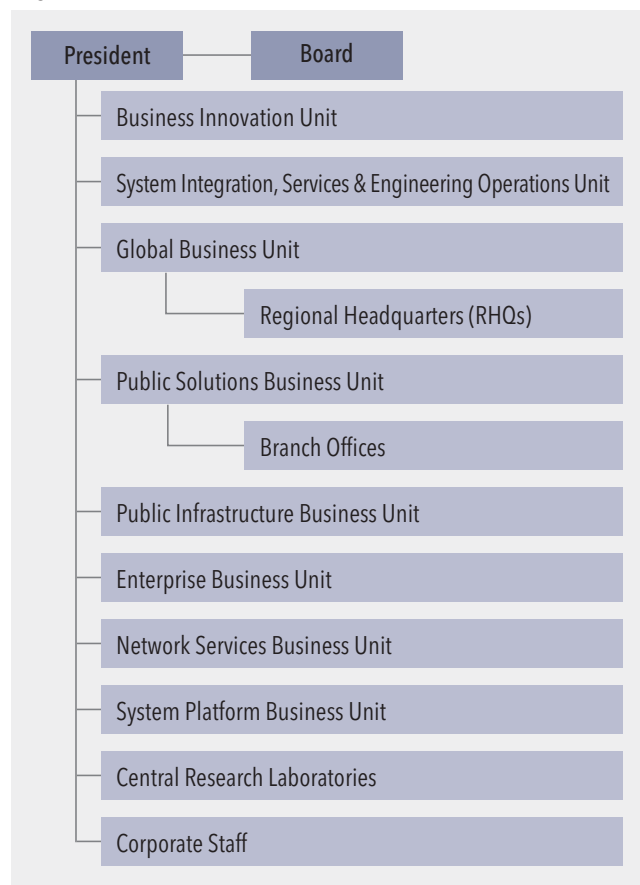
President
Board
Business Innovation Unit
System Integration, Services & Engineering Operations Unit
Global Business Unit
Regional Headquarters (RHQs)
Public Solutions Business Unit
Branch Offices
Public Infrastructure Business Unit
Enterprise Business Unit
Network Services Business Unit
System Platform Business Unit
Central Research Laboratories
Corporate Staff